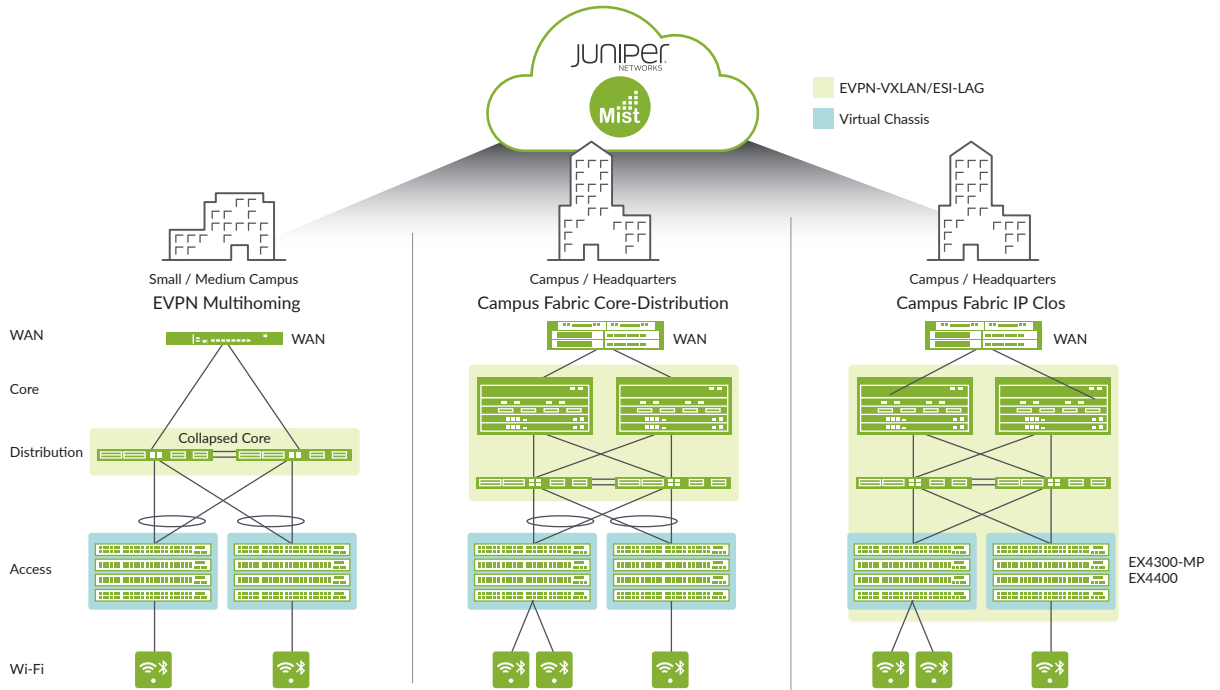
JUNIPER
NETWORKS
Mist

EVPN-VXLAN/ESI-LAG
Virtual Chassis

Small / Medium Campus
EVPN Multihoming

Campus / Headquarters
Campus Fabric Core-Distribution

Campus / Headquarters
Campus Fabric IP Clos

WAN
Core
Distribution
Access
Wi-Fi

WAN
Collapsed Core

WAN

WAN

EX4300-MP
EX4400